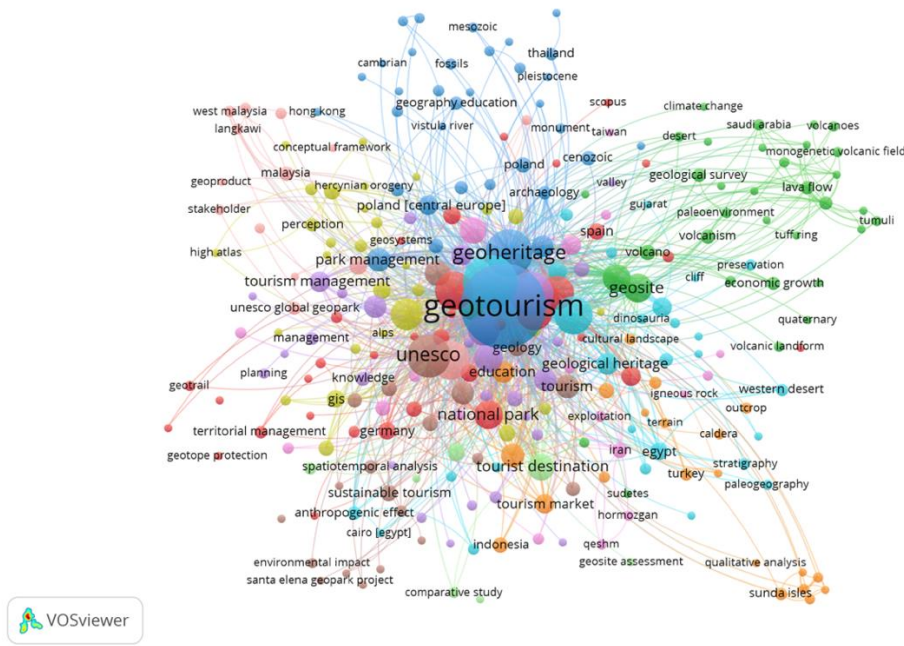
mesozoic
thailand
cambrian
fossils
pleistocene
scopus
west malaysia
hong kong
geography education
climate change
langkawi
vistula river
monument
taiwan
desert
saudi arabia
volcanoes
conceptual framework
cenozoic
monogenetic volcanic field
malaysia
poland
geoproduct
hercynian orogeny
valley
geological survey
archaeology
lava flow
stakeholder
poland [central europe]
gujarat
paleoenvironment
tumuli
perception
spain
geosystems
volcanism
tuff ring
high atlas
geoheritage
volcano
park management
preservation
cliff
tourism management
geosite
economic growth
geotourism
unesco global geopark
dinosauria
quaternary
alps
management
cultural landscape
geology
unesco
volcanic landform
geological heritage
planning
education
knowledge
geotrail
tourism
western desert
igneous rock
gis
outcrop
national park
exploitation
terrain
territorial management
caldera
germany
iran
egypt
geotope protection
stratigraphy
spatiotemporal analysis
tourist destination
turkey
paleogeography
sustainable tourism
sudetes
tourism market
anthropogenic effect
hormozgan
cairo [egypt]
indonesia
qeshm
environmental impact
geosite assessment
qualitative analysis
santa elena geopark project
sunda isles
comparative study
VOSviewer